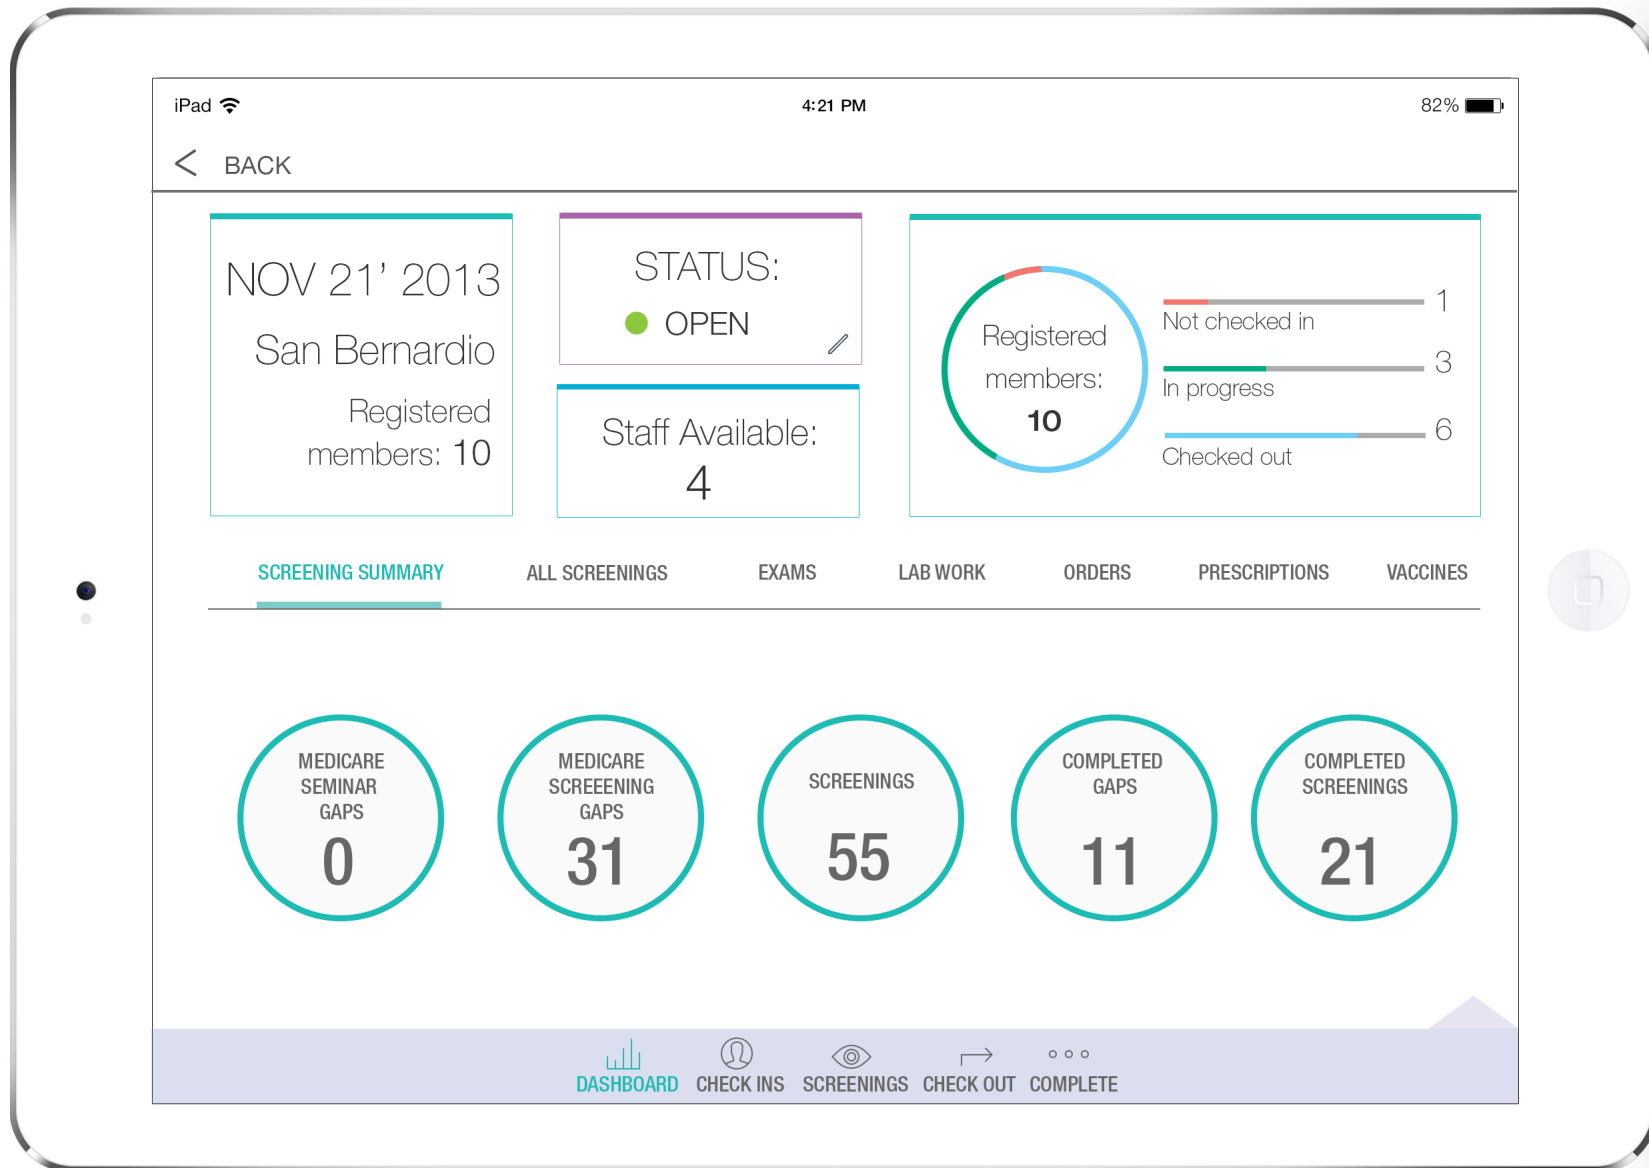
iPad 4:21 PM 82%

BACK

NOV 21' 2013
San Bernardio
Registered members: 10

STATUS:
OPEN

Staff Available:
4

Registered members:
10

1
Not checked in
3
In progress
6
Checked out

SCREENING SUMMARY ALL SCREENINGS EXAMS LAB WORK ORDERS PRESCRIPTIONS VACCINES

MEDICARE SEMINAR GAPS
0

MEDICARE SCREEENING GAPS
31

SCREENINGS
55

COMPLETED GAPS
11

COMPLETED SCREENINGS
21

DASHBOARD CHECK INS SCREENINGS CHECK OUT COMPLETE